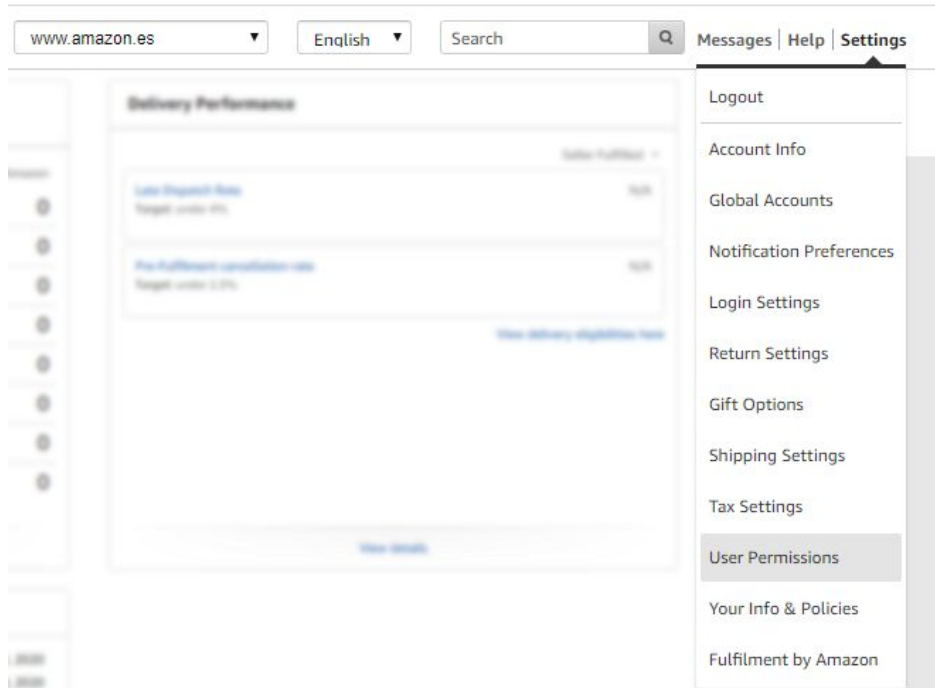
www.amazon.es ▾ English ▾ Search

Messages | Help | Settings

Delivery Performance

Seller Fulfilled

Late Dispatch Rate
Target: under 4%
N/A

Pre-Fulfilment cancellation rate
Target: under 2.5%
N/A

View delivery eligibilities here

View details

0
0
0
0
0
0
0
0

Logout
Account Info
Global Accounts
Notification Preferences
Login Settings
Return Settings
Gift Options
Shipping Settings
Tax Settings
User Permissions
Your Info & Policies
Fulfilment by Amazon